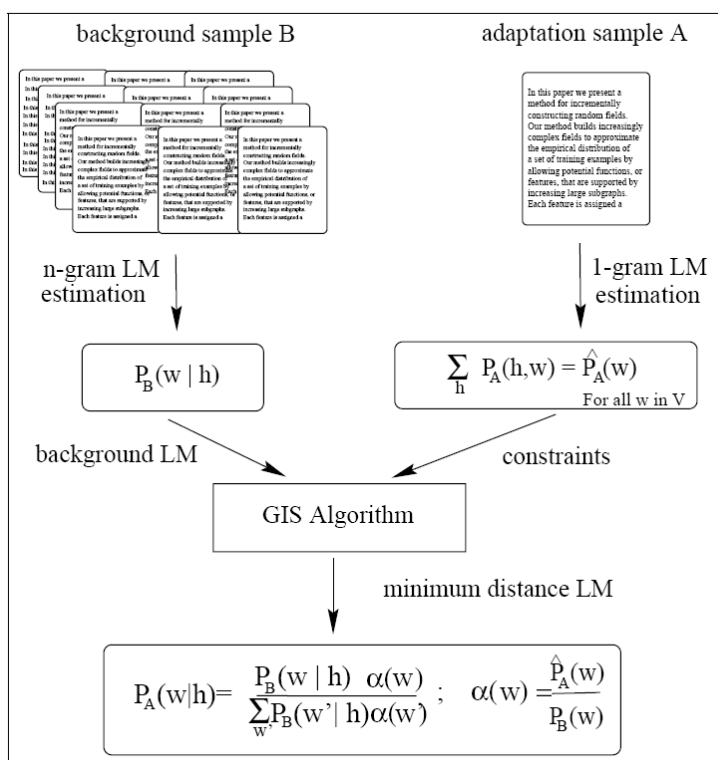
background sample B

adaptation sample A

In this paper we present a method for incrementally constructing random fields. Our method builds increasingly complex fields to approximate the empirical distribution of a set of training examples by allowing potential functions, or features, that are supported by increasing large subgraphs. Each feature is assigned a

In this paper we present a method for incrementally constructing random fields. Our method builds increasingly complex fields to approximate the empirical distribution of a set of training examples by allowing potential functions, or features, that are supported by increasing large subgraphs. Each feature is assigned a

n-gram LM estimation

1-gram LM estimation

$P_B(w \mid h)$

$\sum_h P_A(h,w) = \hat{P}_A(w)$

For all w in V

background LM

constraints

GIS Algorithm

minimum distance LM

$P_A(w|h) = \frac{P_B(w \mid h) \ \alpha(w)}{\sum_{w'} P_B(w' \mid h)\alpha(w')}$ ; $\alpha(w) = \frac{\hat{P}_A(w)}{P_B(w)}$